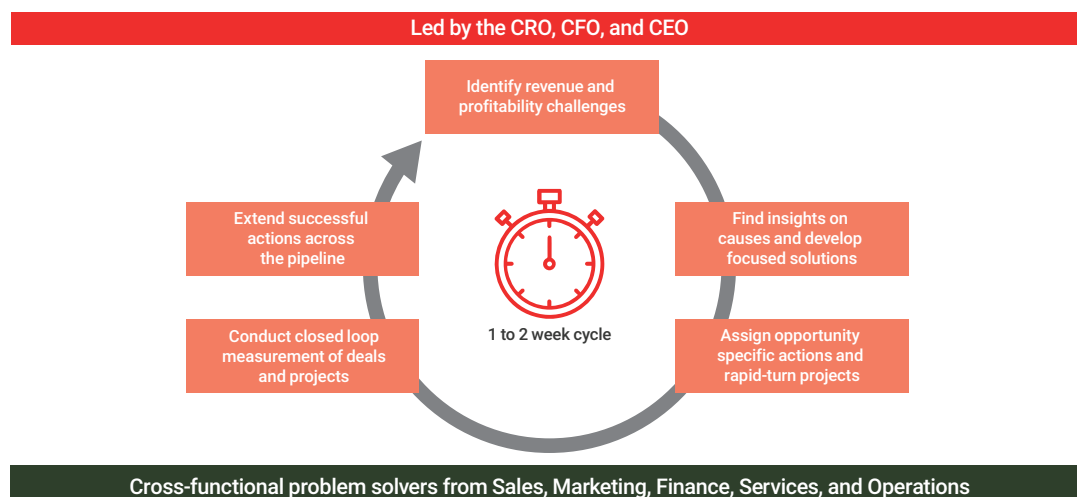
Led by the CRO, CFO, and CEO

Identify revenue and profitability challenges

Find insights on causes and develop focused solutions

Assign opportunity specific actions and rapid-turn projects

Conduct closed loop measurement of deals and projects

Extend successful actions across the pipeline

1 to 2 week cycle

Cross-functional problem solvers from Sales, Marketing, Finance, Services, and Operations